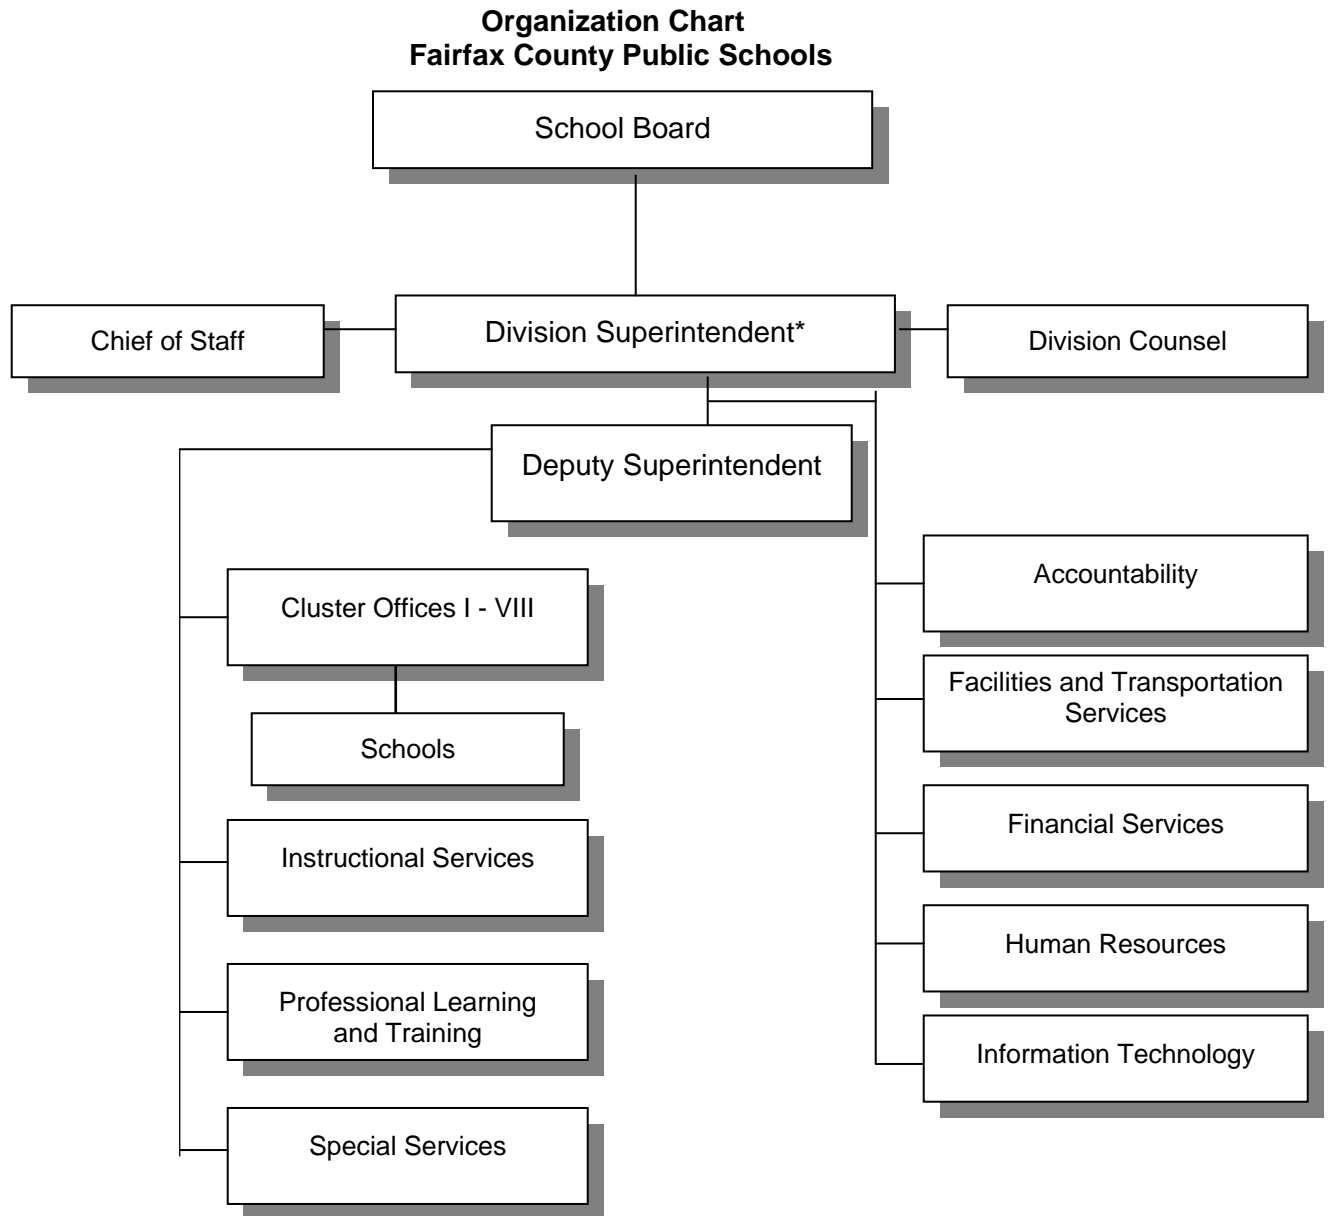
Organization Chart
Fairfax County Public Schools

School Board

Chief of Staff

Division Superintendent*

Division Counsel

Deputy Superintendent

Cluster Offices I - VIII

Schools

Instructional Services

Professional Learning and Training

Special Services

Accountability

Facilities and Transportation Services

Financial Services

Human Resources

Information Technology